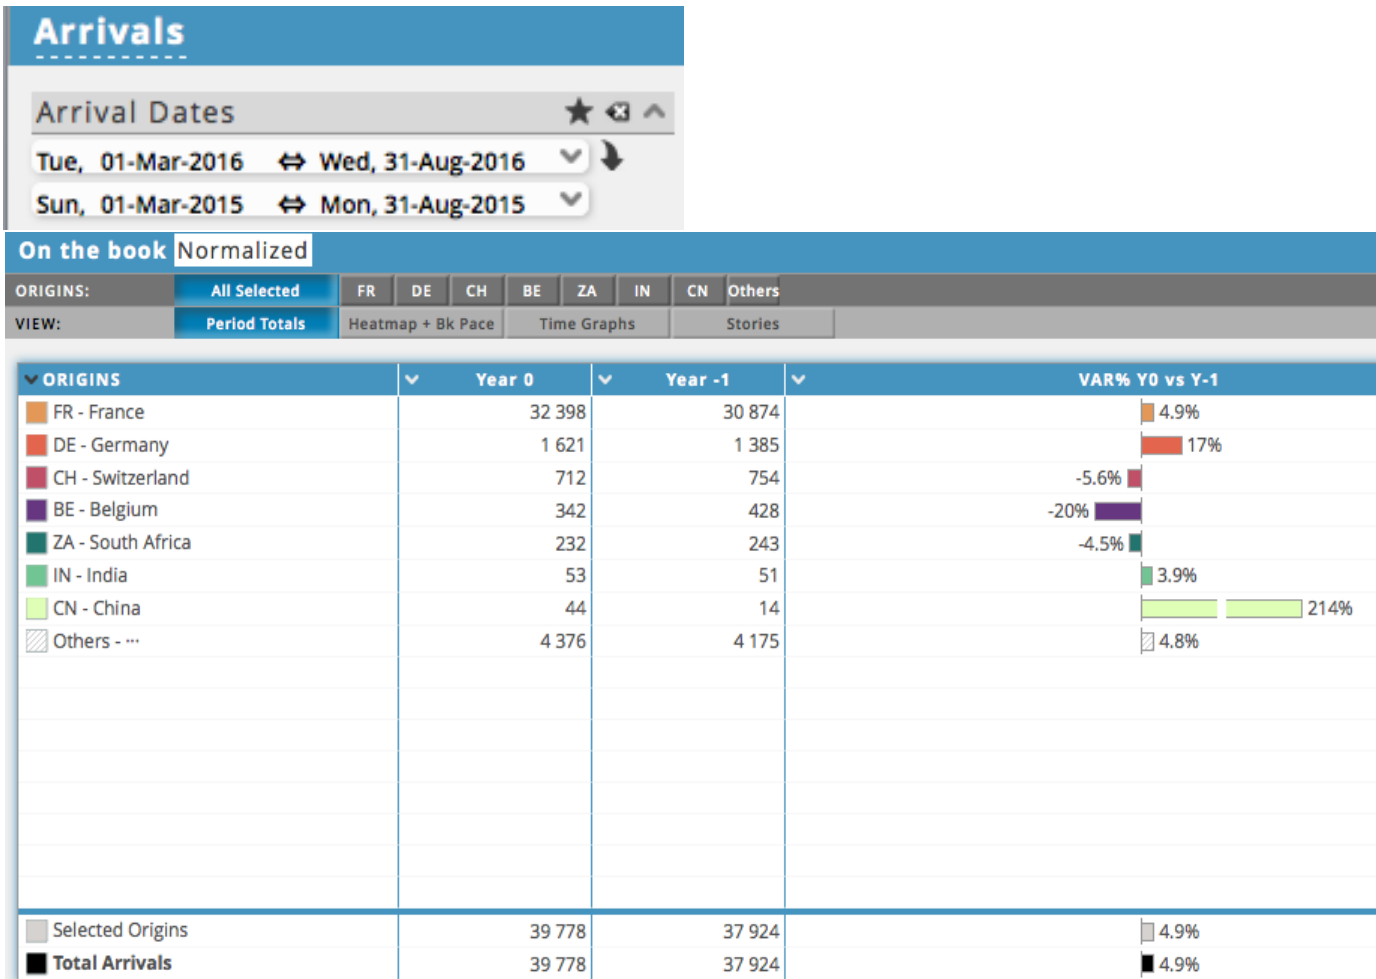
Arrivals

Arrival Dates

Tue, 01-Mar-2016 ⇔ Wed, 31-Aug-2016

Sun, 01-Mar-2015 ⇔ Mon, 31-Aug-2015

On the book Normalized

ORIGINS: All Selected FR DE CH BE ZA IN CN Others

VIEW: Period Totals Heatmap + Bk Pace Time Graphs Stories

| ORIGINS | Year 0 | Year -1 | VAR% Y0 vs Y-1 |
|---|---|---|---|
| FR - France | 32 398 | 30 874 | 4.9% |
| DE - Germany | 1 621 | 1 385 | 17% |
| CH - Switzerland | 712 | 754 | -5.6% |
| BE - Belgium | 342 | 428 | -20% |
| ZA - South Africa | 232 | 243 | -4.5% |
| IN - India | 53 | 51 | 3.9% |
| CN - China | 44 | 14 | 214% |
| Others - ··· | 4 376 | 4 175 | 4.8% |
| Selected Origins | 39 778 | 37 924 | 4.9% |
| Total Arrivals | 39 778 | 37 924 | 4.9% |